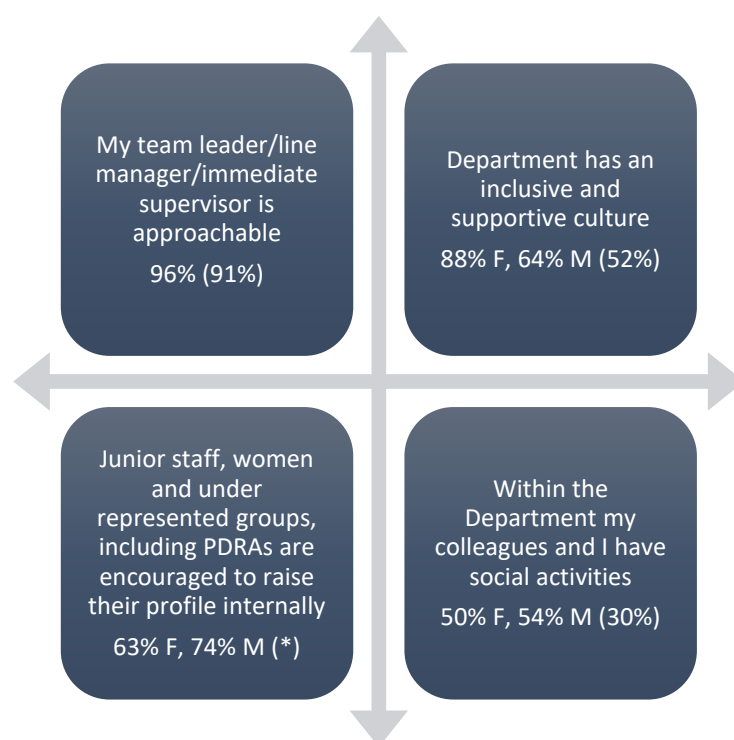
My team leader/line manager/immediate supervisor is approachable

96% (91%)

Department has an inclusive and supportive culture

88% F, 64% M (52%)

Junior staff, women and under represented groups, including PDRAs are encouraged to raise their profile internally

63% F, 74% M (*)

Within the Department my colleagues and I have social activities

50% F, 54% M (30%)